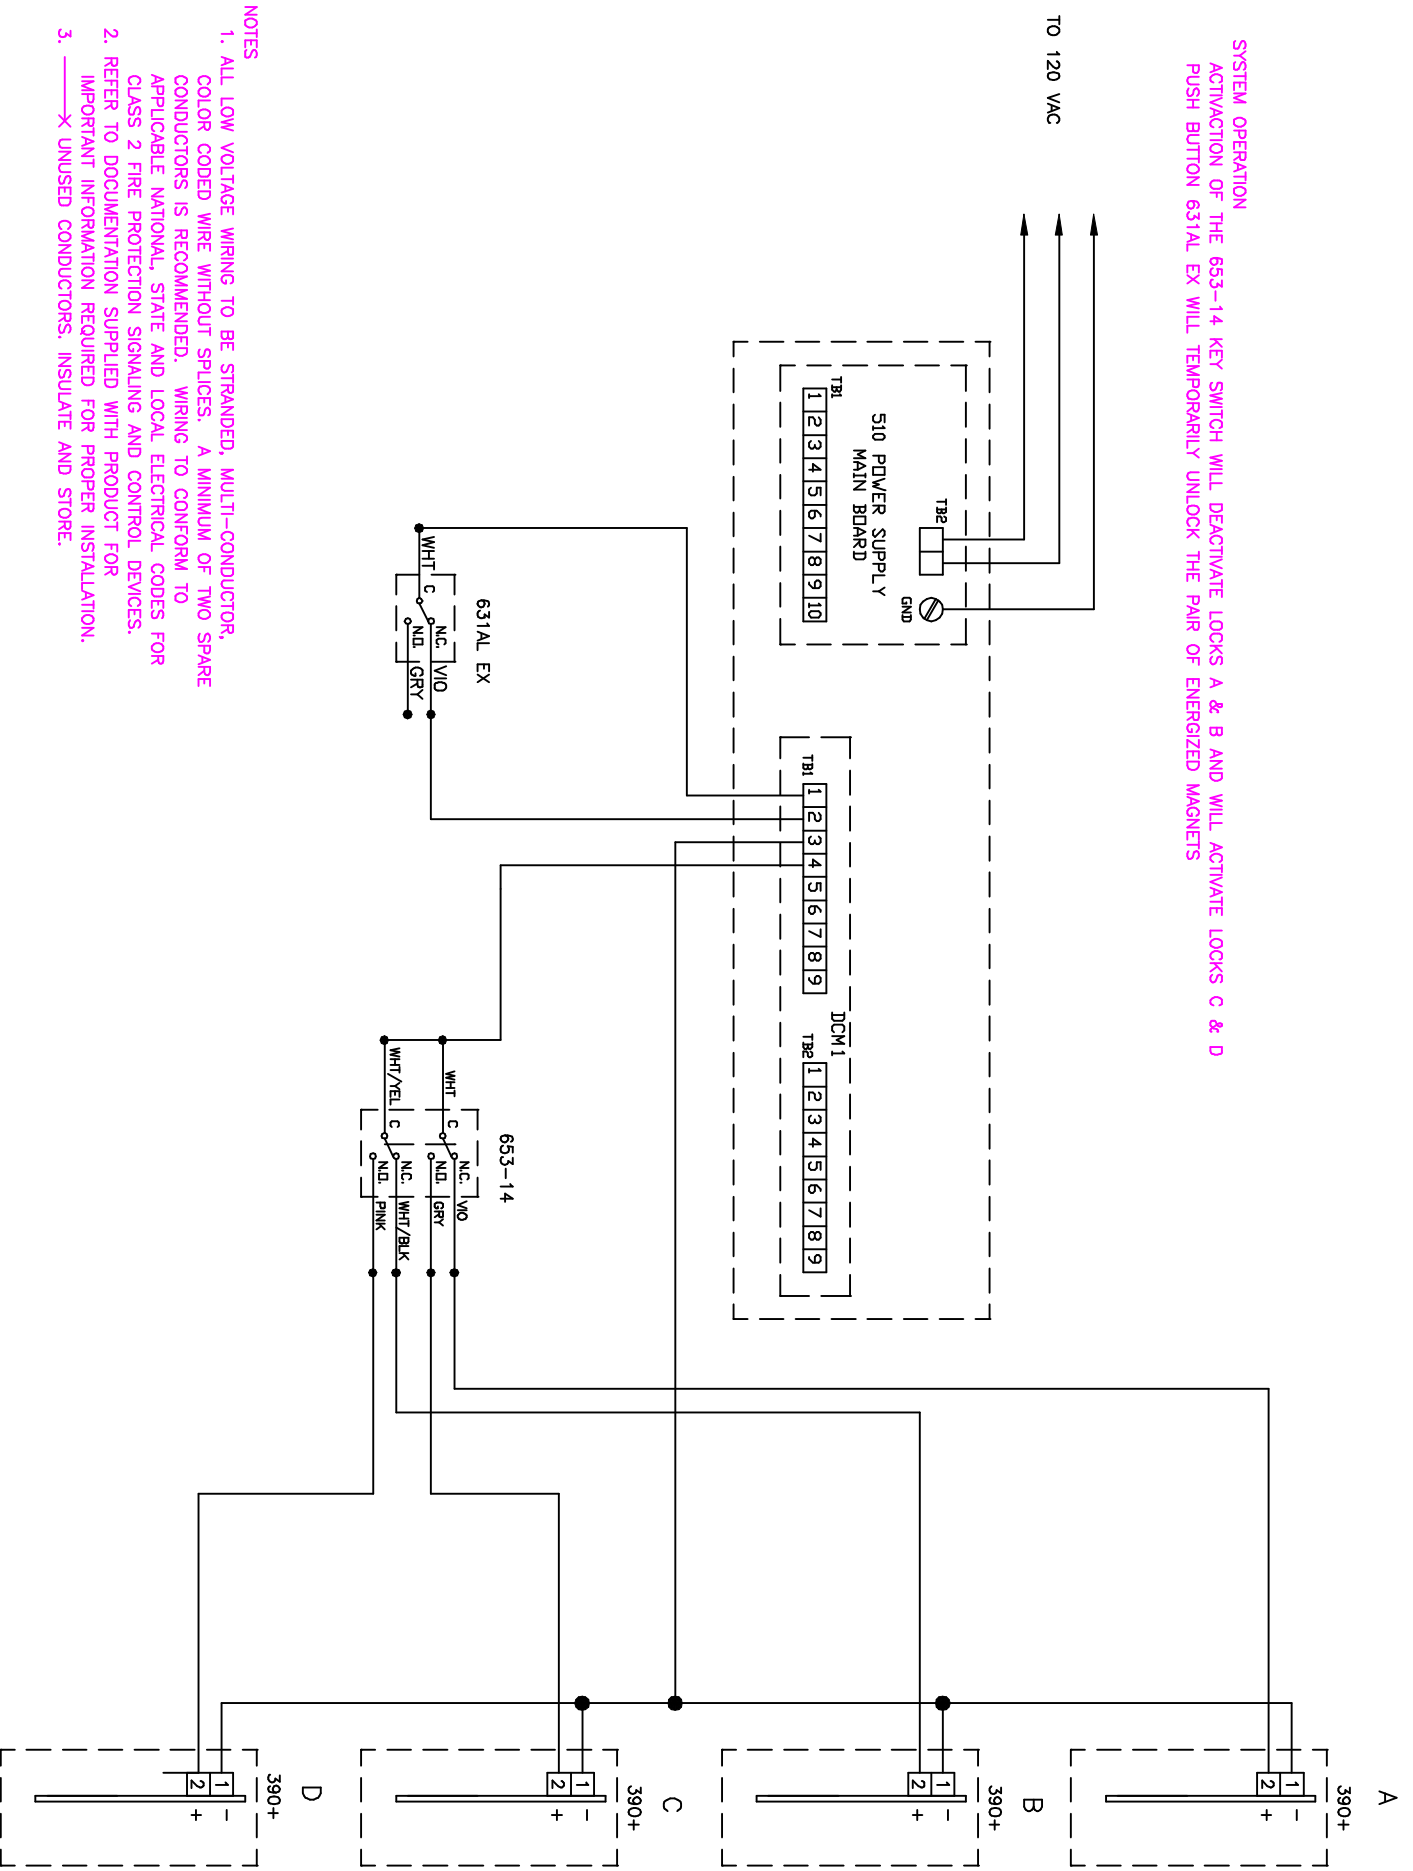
SYSTEM OPERATION
ACTIVACTION OF THE 653-14 KEY SWITCH WILL DEACTIVATE LOCKS A & B AND WILL ACTIVATE LOCKS C & D
PUSH BUTTON 631AL EX WILL TEMPORARILY UNLOCK THE PAIR OF ENERGIZED MAGNETS

TO 120 VAC

TB2
GND
TB1
510 POWER SUPPLY
MAIN BOARD
1 2 3 4 5 6 7 8 9 10

TB1
1 2 3 4 5 6 7 8 9
DCM1
TB2
1 2 3 4 5 6 7 8 9

631AL EX
WHT
C
N.C.
N.O.
VIO
GRY

653-14
WHT/YEL
WHT
C
C
N.C.
N.O.
N.C.
N.O.
VIO
GRY
WHT/BLK
PINK

A
390+
1 2
- +

B
390+
1 2
- +

C
390+
1 2
- +

D
390+
1 2
- +

NOTES
1. ALL LOW VOLTAGE WIRING TO BE STRANDED, MULTI-CONDUCTOR, COLOR CODED WIRE WITHOUT SPLICES. A MINIMUM OF TWO SPARE CONDUCTORS IS RECOMMENDED. WIRING TO CONFORM TO APPLICABLE NATIONAL, STATE AND LOCAL ELECTRICAL CODES FOR CLASS 2 FIRE PROTECTION SIGNALING AND CONTROL DEVICES.
2. REFER TO DOCUMENTATION SUPPLIED WITH PRODUCT FOR IMPORTANT INFORMATION REQUIRED FOR PROPER INSTALLATION.
3. ——X UNUSED CONDUCTORS. INSULATE AND STORE.